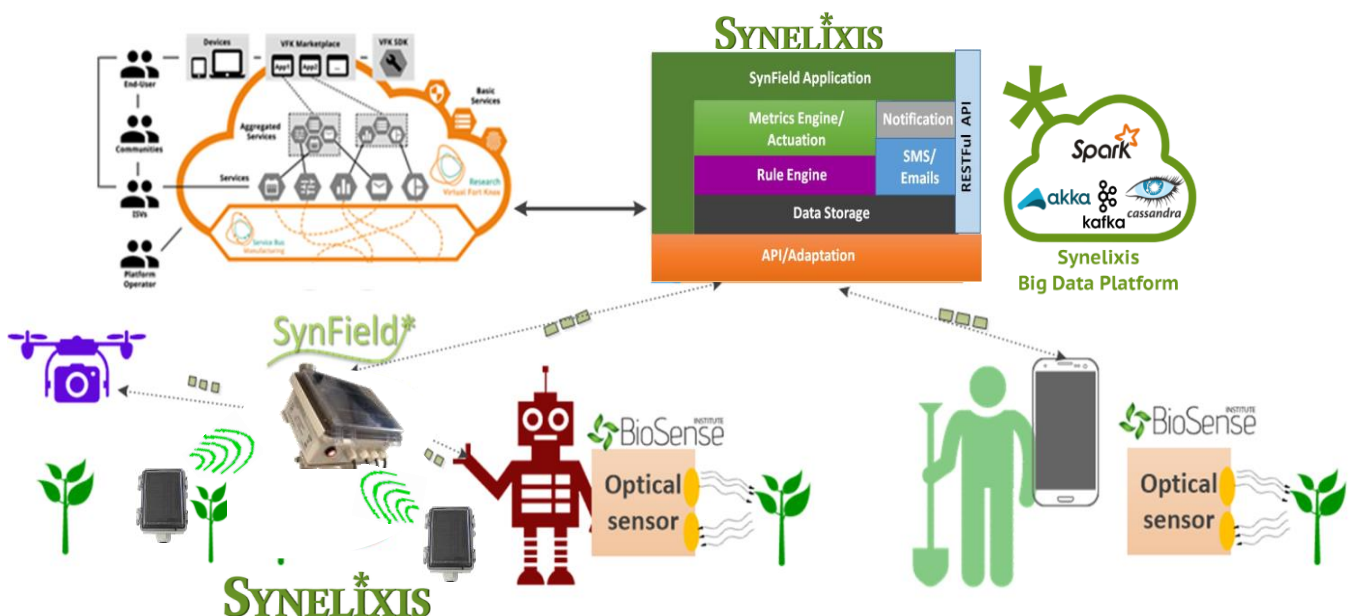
Devices
VFK Marketplace
VFK SDK
App1
App2
End-User
Communities
ISVs
Platform Operator
Basic Services
Aggregated Services
Services
Research Virtual Fort Knox
Service Bus Manufacturing

SYNELIXIS
SynField Application
Metrics Engine/ Actuation
Notification
SMS/ Emails
Rule Engine
Data Storage
RESTFul API
API/Adaptation

Spark
akka
kafka
cassandra
Synelixis
Big Data Platform

SynField
BioSense INSTITUTE
Optical sensor
BioSense INSTITUTE
Optical sensor
SYNELIXIS